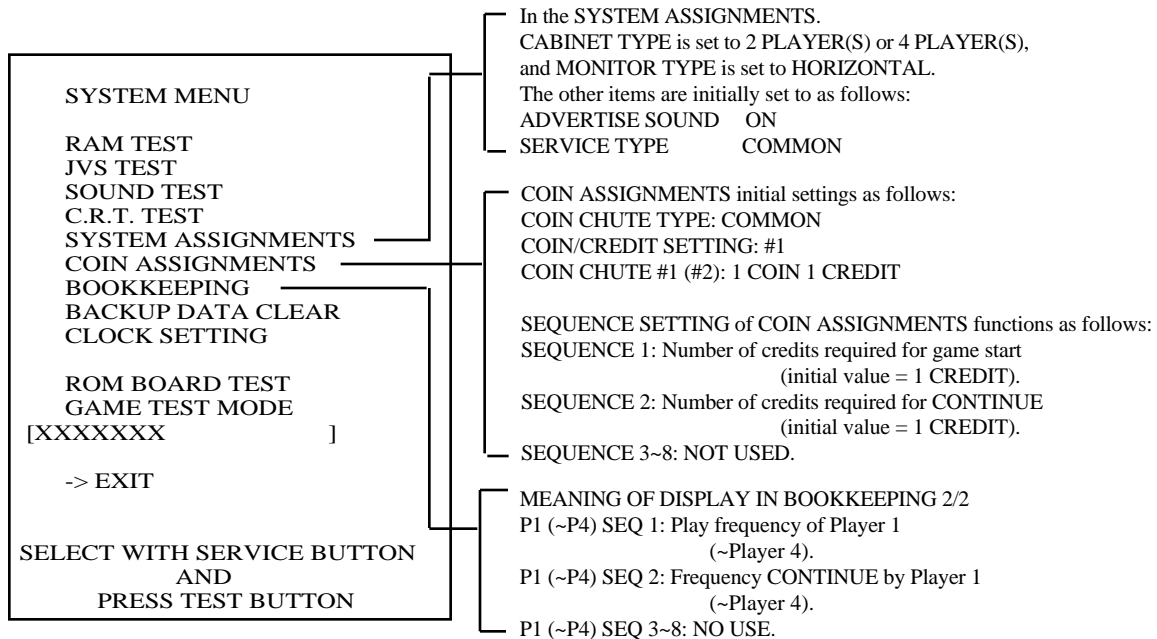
SYSTEM MENU

RAM TEST
JVS TEST
SOUND TEST
C.R.T. TEST
SYSTEM ASSIGNMENTS
COIN ASSIGNMENTS
BOOKKEEPING
BACKUP DATA CLEAR
CLOCK SETTING

ROM BOARD TEST
GAME TEST MODE
[XXXXXXX ]

-> EXIT

SELECT WITH SERVICE BUTTON
AND
PRESS TEST BUTTON

In the SYSTEM ASSIGNMENTS.
CABINET TYPE is set to 2 PLAYER(S) or 4 PLAYER(S),
and MONITOR TYPE is set to HORIZONTAL.
The other items are initially set to as follows:
ADVERTISE SOUND ON
SERVICE TYPE COMMON

COIN ASSIGNMENTS initial settings as follows:
COIN CHUTE TYPE: COMMON
COIN/CREDIT SETTING: #1
COIN CHUTE #1 (#2): 1 COIN 1 CREDIT

SEQUENCE SETTING of COIN ASSIGNMENTS functions as follows:
SEQUENCE 1: Number of credits required for game start
(initial value = 1 CREDIT).
SEQUENCE 2: Number of credits required for CONTINUE
(initial value = 1 CREDIT).
SEQUENCE 3~8: NOT USED.

MEANING OF DISPLAY IN BOOKKEEPING 2/2
P1 (~P4) SEQ 1: Play frequency of Player 1
(~Player 4).
P1 (~P4) SEQ 2: Frequency CONTINUE by Player 1
(~Player 4).
P1 (~P4) SEQ 3~8: NO USE.